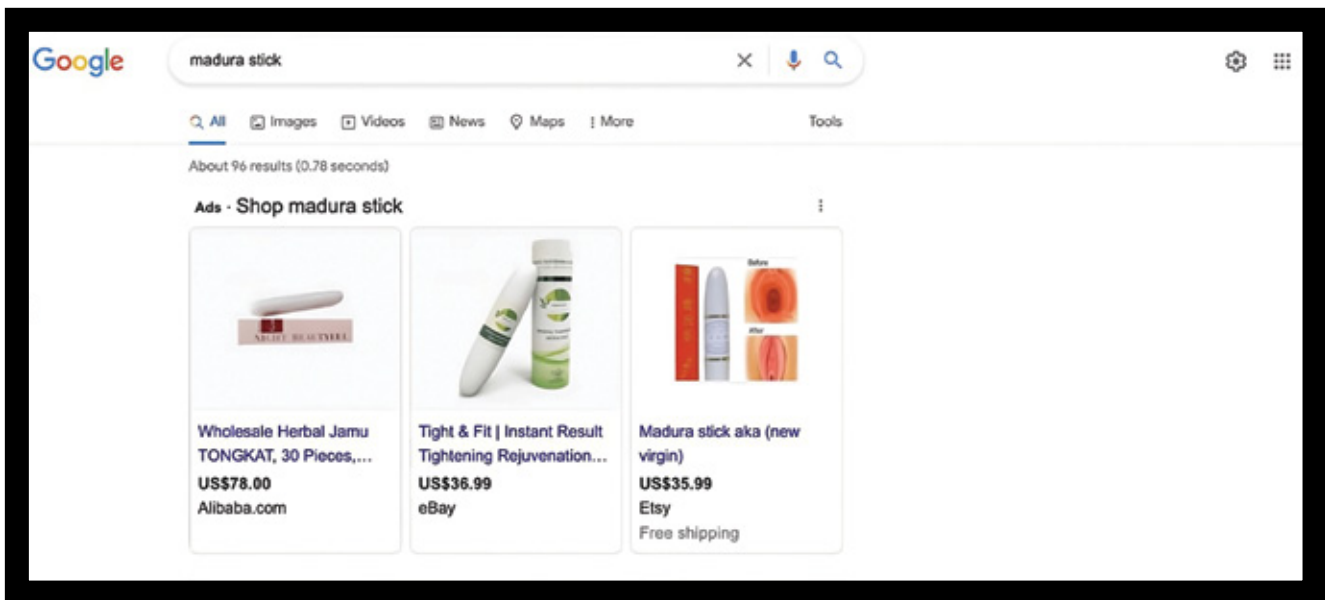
Google

madura stick

All Images Videos News Maps More Tools

About 96 results (0.78 seconds)

Ads · Shop madura stick

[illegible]

Before

After

Wholesale Herbal Jamu TONGKAT, 30 Pieces,...
US$78.00
Alibaba.com

Tight & Fit | Instant Result Tightening Rejuvenation...
US$36.99
eBay

Madura stick aka (new virgin)
US$35.99
Etsy
Free shipping